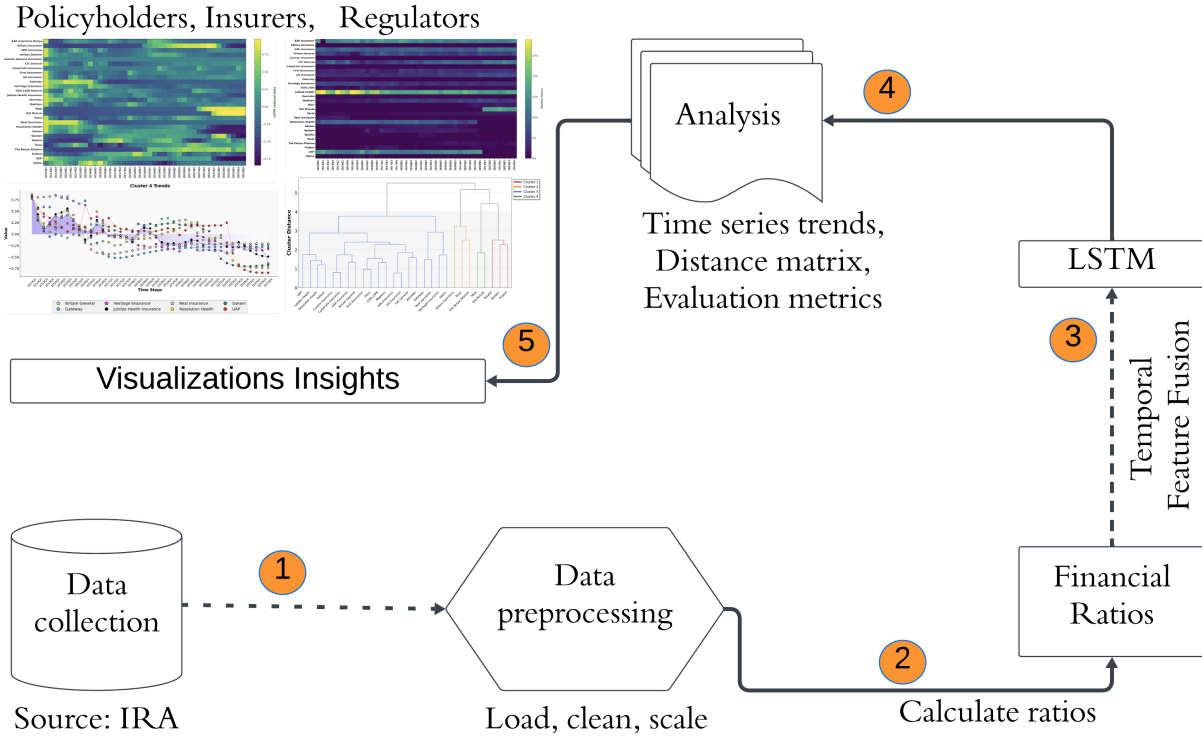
Policyholders, Insurers, Regulators

Cluster 4 Trends

Time Steps

Analysis

Time series trends, Distance matrix, Evaluation metrics

4

LSTM

5

Visualizations Insights

3

Temporal Feature Fusion

1

Data collection

Data preprocessing

Financial Ratios

2

Source: IRA

Load, clean, scale

Calculate ratios